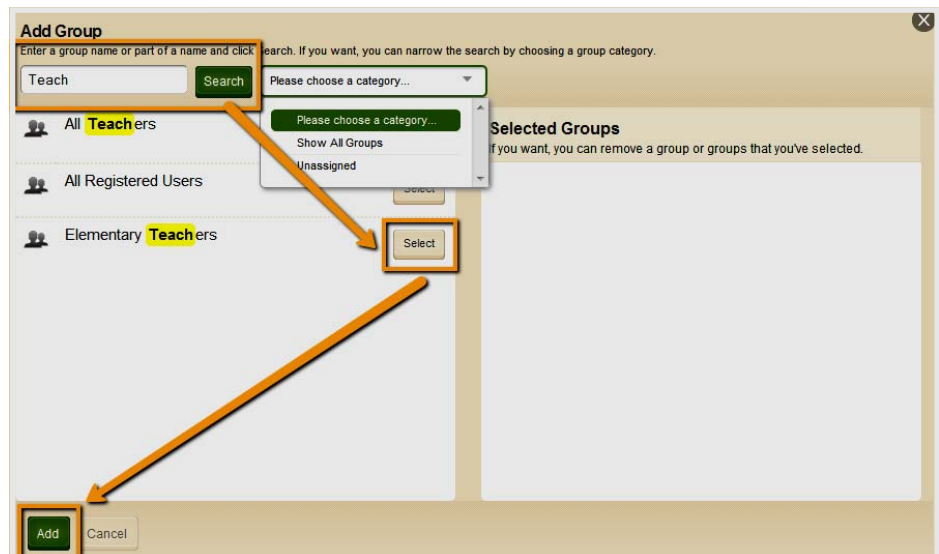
Add Group

Enter a group name or part of a name and click Search. If you want, you can narrow the search by choosing a group category.

Teach

Search

Please choose a category...

Please choose a category...

Show All Groups

Unassigned

All Teachers

All Registered Users

Select

Elementary Teachers

Select

Selected Groups

If you want, you can remove a group or groups that you've selected.

Add

Cancel